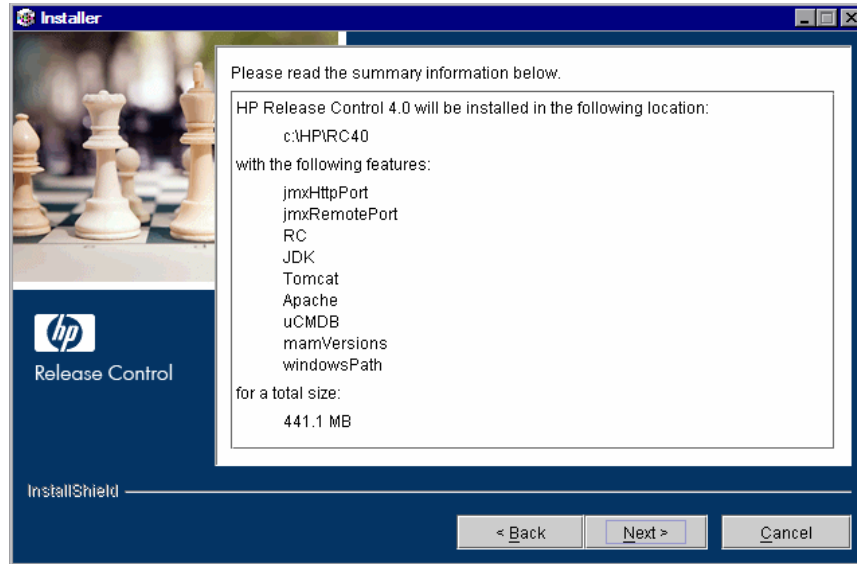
Installer

Please read the summary information below.

HP Release Control 4.0 will be installed in the following location:

c:\HP\RC40

with the following features:

jmxHttpPort
jmxRemotePort
RC
JDK
Tomcat
Apache
uCMDB
mamVersions
windowsPath

for a total size:

441.1 MB

hp
Release Control

InstallShield

< Back
Next >
Cancel